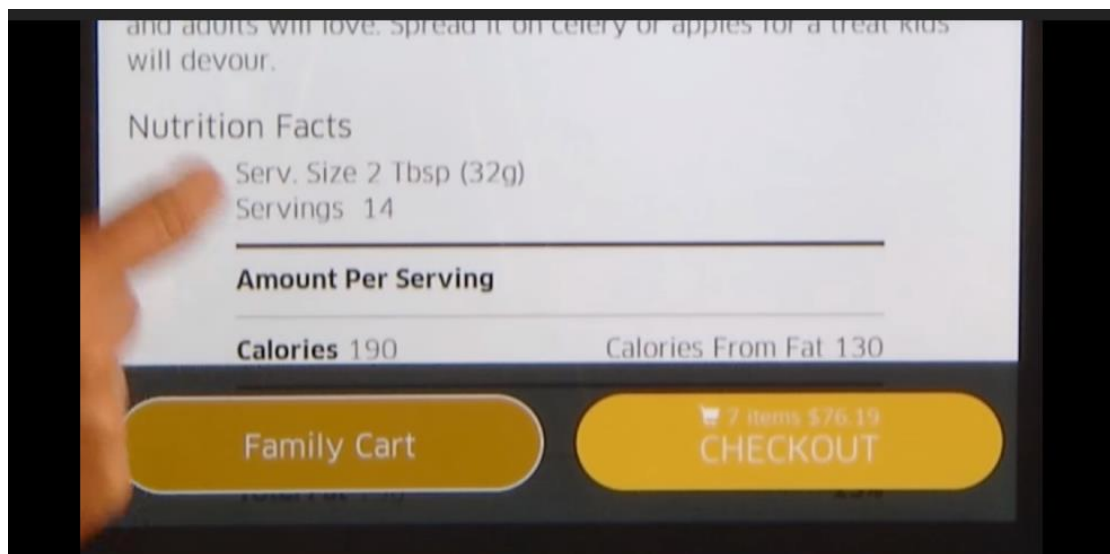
and adults will love. Spread it on celery or apples for a treat kids will devour.

Nutrition Facts

Serv. Size 2 Tbsp (32g)
Servings 14

Amount Per Serving

Calories 190 Calories From Fat 130

Family Cart

7 items $76.19
CHECKOUT